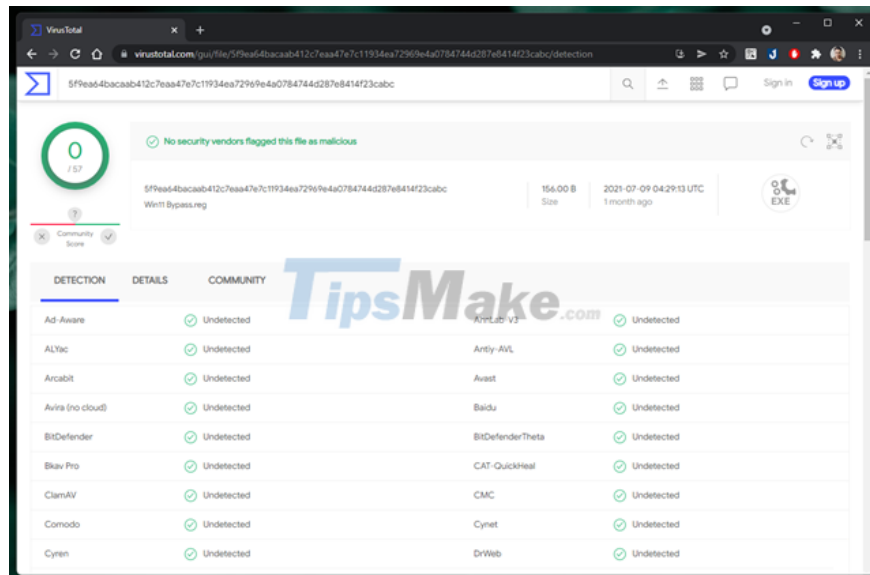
VirusTotal

virustotal.com/gui/file/5f9ea64bacaab412c7eaa47e7c11934ea72969e4a0784744d287e8414f23cabc/detection

5f9ea64bacaab412c7eaa47e7c11934ea72969e4a0784744d287e8414f23cabc

Sign in Sign up

0
/ 57

No security vendors flagged this file as malicious

5f9ea64bacaab412c7eaa47e7c11934ea72969e4a0784744d287e8414f23cabc
Win11 Bypass.reg

156.00 B
Size

2021-07-09 04:29:13 UTC
1 month ago

EXE

?
Community Score

TipsMake.com

| DETECTION | DETAILS | COMMUNITY | |
|---|---|---|---|
| Ad-Aware | Undetected | AhnLab-V3 | Undetected |
| ALYac | Undetected | Antiy-AVL | Undetected |
| Arcabit | Undetected | Avast | Undetected |
| Avira (no cloud) | Undetected | Baidu | Undetected |
| BitDefender | Undetected | BitDefenderTheta | Undetected |
| Bkav Pro | Undetected | CAT-QuickHeal | Undetected |
| ClamAV | Undetected | CMC | Undetected |
| Comodo | Undetected | Cynet | Undetected |
| Cyren | Undetected | DrWeb | Undetected |